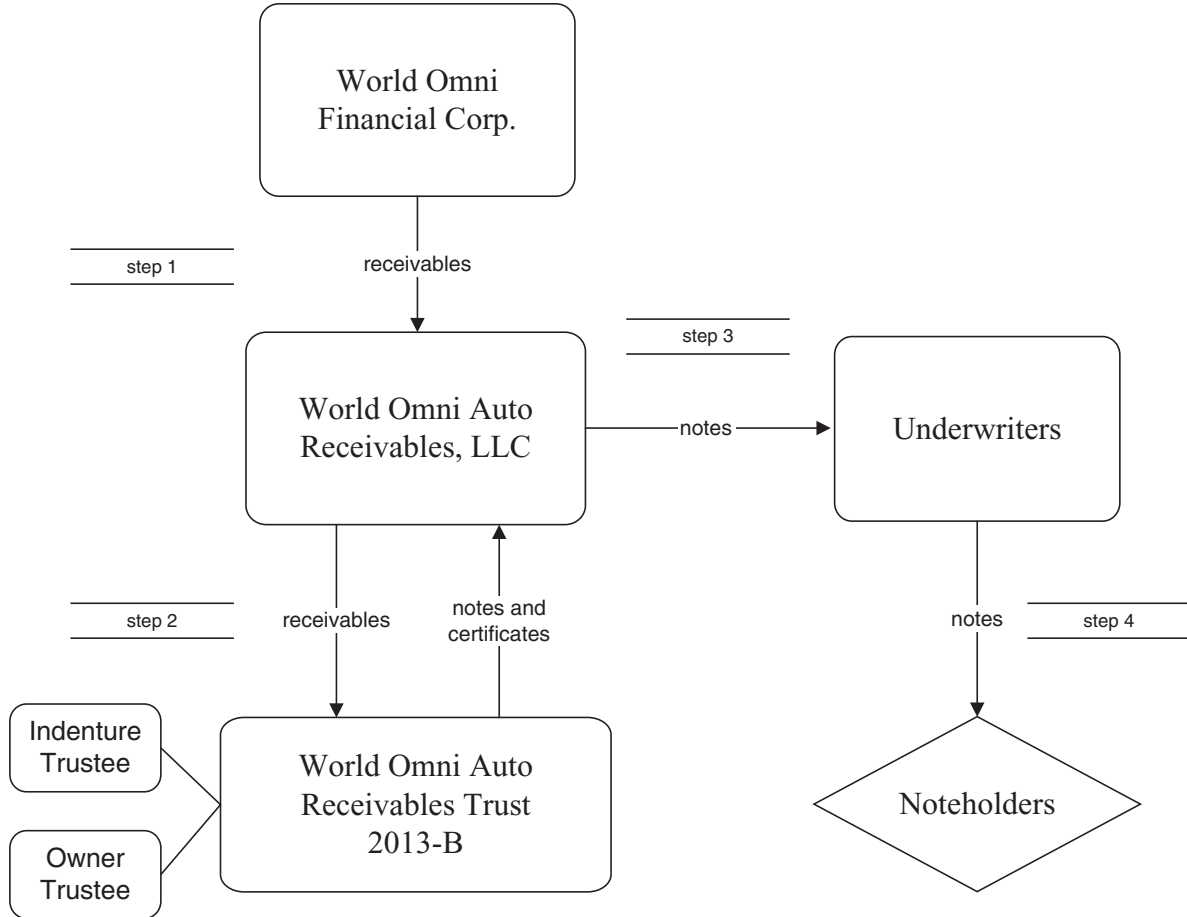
World Omni Financial Corp.

step 1

receivables

step 3

World Omni Auto Receivables, LLC

notes

Underwriters

step 2

receivables

notes and certificates

notes

step 4

Indenture Trustee

Owner Trustee

World Omni Auto Receivables Trust 2013-B

Noteholders